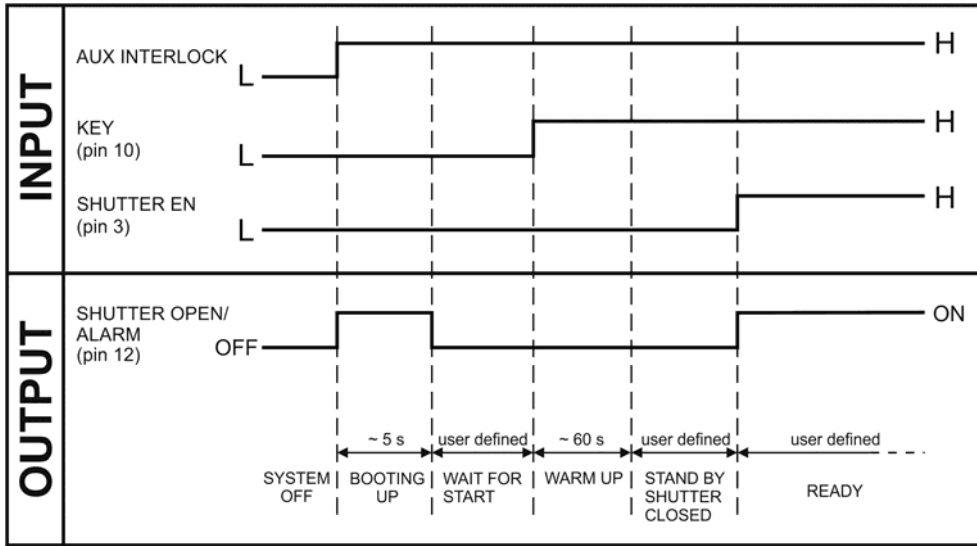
INPUT

AUX INTERLOCK
L
H

KEY
(pin 10)
L
H

SHUTTER EN
(pin 3)
L
H

OUTPUT

SHUTTER OPEN/
ALARM
(pin 12)
OFF
ON

~ 5 s
user defined
~ 60 s
user defined
user defined

SYSTEM OFF
BOOTING UP
WAIT FOR START
WARM UP
STAND BY SHUTTER CLOSED
READY